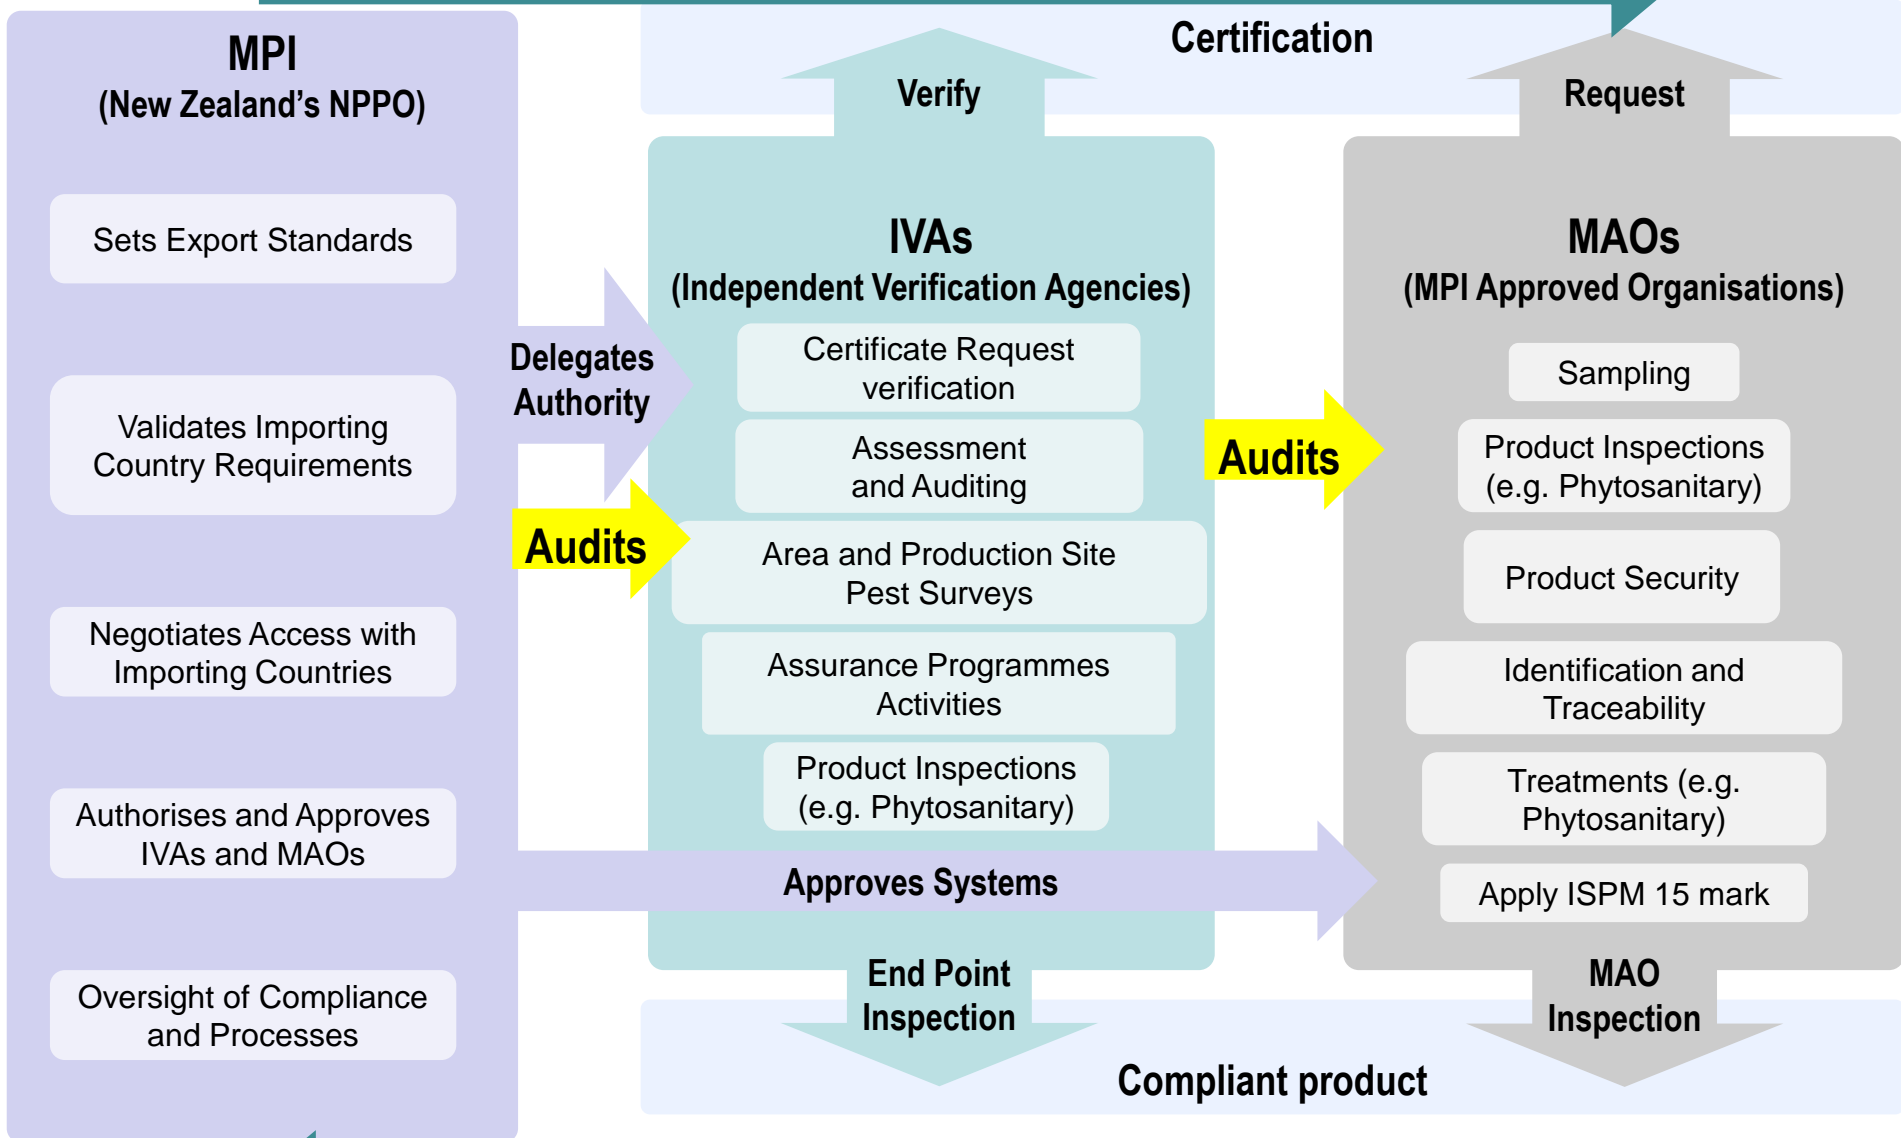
MPI
(New Zealand's NPPO)

Sets Export Standards

Validates Importing Country Requirements

Negotiates Access with Importing Countries

Authorises and Approves IVAs and MAOs

Oversight of Compliance and Processes

Certification

Verify

Request

Delegates Authority

Audits

IVAs
(Independent Verification Agencies)

Certificate Request verification

Assessment and Auditing

Area and Production Site Pest Surveys

Assurance Programmes Activities

Product Inspections (e.g. Phytosanitary)

Audits

MAOs
(MPI Approved Organisations)

Sampling

Product Inspections (e.g. Phytosanitary)

Product Security

Identification and Traceability

Treatments (e.g. Phytosanitary)

Apply ISPM 15 mark

Approves Systems

End Point Inspection

MAO Inspection

Compliant product